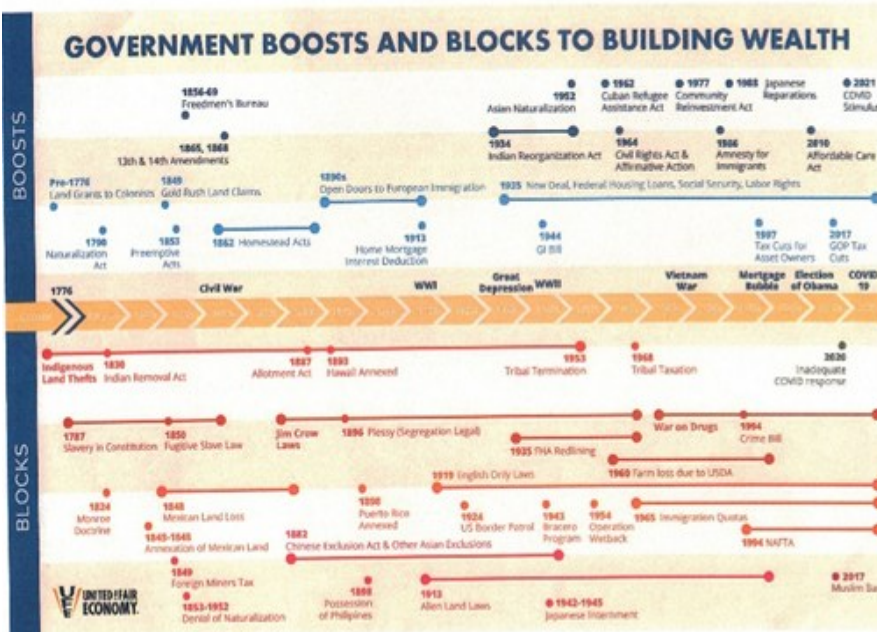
GOVERNMENT BOOSTS AND BLOCKS TO BUILDING WEALTH

BOOSTS

1856-69
Freedmen's Bureau

1952
Asian Naturalization

1962
Cuban Refugee Assistance Act

1977
Community Reinvestment Act

1988
Japanese Reparations

2021
COVID Stimulu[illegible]

1865, 1868
13th & 14th Amendments

1934
Indian Reorganization Act

1964
Civil Rights Act & Affirmative Action

1986
Amnesty for Immigrants

2010
Affordable Care Act

Pre-1776
Land Grants to Colonists

1849
Gold Rush Land Claims

1890s
Open Doors to European Immigration

1935 New Deal, Federal Housing Loans, Social Security, Labor Rights

1790
Naturalization Act

1853
Preemptive Acts

1862 Homestead Acts

1913
Home Mortgage Interest Deduction

1944
GI Bill

1997
Tax Cuts for Asset Owners

2017
GOP Tax Cuts

1776
Civil War
WWI
Great Depression
WWII
Vietnam War
Mortgage Bubble
Election of Obama
COVID 19

BLOCKS

Indigenous Land Thefts

1830
Indian Removal Act

1887
Allotment Act

1893
Hawaii Annexed

1953
Tribal Termination

1968
Tribal Taxation

2020
Inadequate COVID response

1787
Slavery in Constitution

1850
Fugitive Slave Law

Jim Crow Laws

1896 Plessy (Segregation Legal)

War on Drugs

1994
Crime Bill

1935 FHA Redlining

1960 Farm loss due to USDA

1919 English Only Laws

1824
Monroe Doctrine

1848
Mexican Land Loss

1898
Puerto Rico Annexed

1924
US Border Patrol

1943
Bracero Program

1954
Operation Wetback

1965 Immigration Quotas

1845-1848
Annexation of Mexican Land

1882
Chinese Exclusion Act & Other Asian Exclusions

1994 NAFTA

1849
Foreign Miners Tax

1898
Possession of Philippines

1913
Alien Land Laws

2017
Muslim Ba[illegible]

UNITED FOR A FAIR ECONOMY

1853-1952
Denial of Naturalization

1942-1945
Japanese Internment